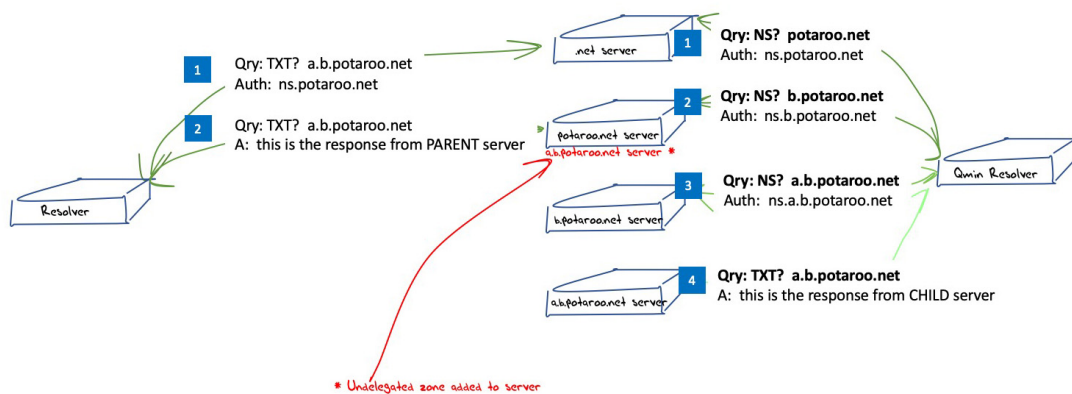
1

Qry: TXT? a.b.potaroo.net
Auth: ns.potaroo.net

2

Qry: TXT? a.b.potaroo.net
A: this is the response from PARENT server

Resolver

.net server

1

Qry: NS? potaroo.net
Auth: ns.potaroo.net

potaroo.net server

a.b.potaroo.net server *

2

Qry: NS? b.potaroo.net
Auth: ns.b.potaroo.net

Qmin Resolver

b.potaroo.net server

3

Qry: NS? a.b.potaroo.net
Auth: ns.a.b.potaroo.net

a.b.potaroo.net server

4

Qry: TXT? a.b.potaroo.net
A: this is the response from CHILD server

* Undelegated zone added to server